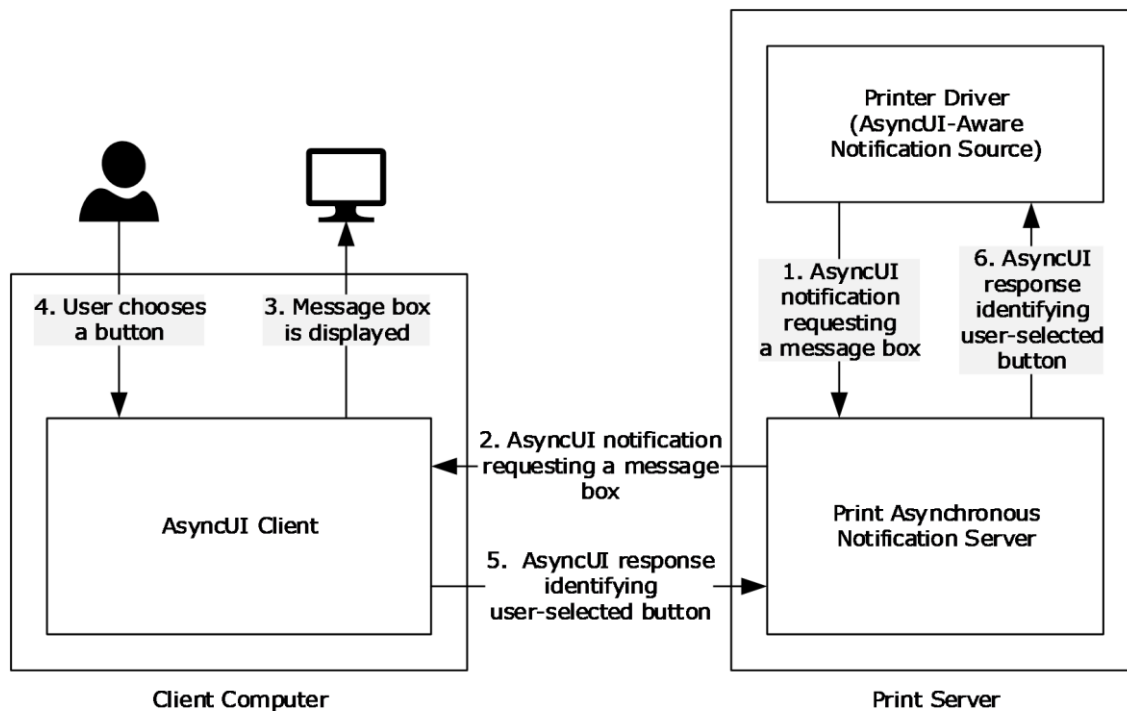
Printer Driver (AsyncUI-Aware Notification Source)

4. User chooses a button

3. Message box is displayed

1. AsyncUI notification requesting a message box

6. AsyncUI response identifying user-selected button

2. AsyncUI notification requesting a message box

AsyncUI Client

Print Asynchronous Notification Server

5. AsyncUI response identifying user-selected button

Client Computer

Print Server